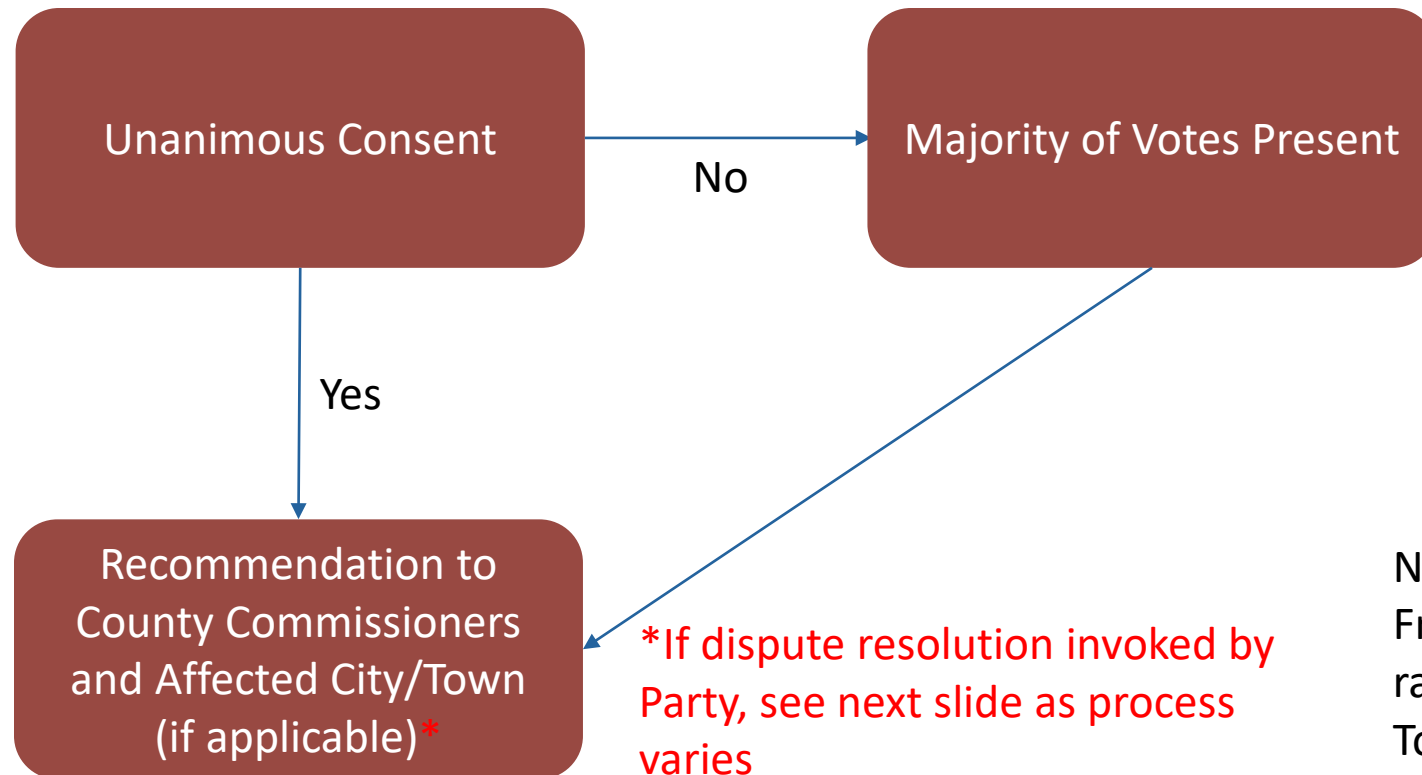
Unanimous Consent

No

Majority of Votes Present

Yes

Recommendation to County Commissioners and Affected City/Town (if applicable)*

*If dispute resolution invoked by Party, see next slide as process varies

N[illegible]
Fr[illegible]
ra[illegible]
To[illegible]